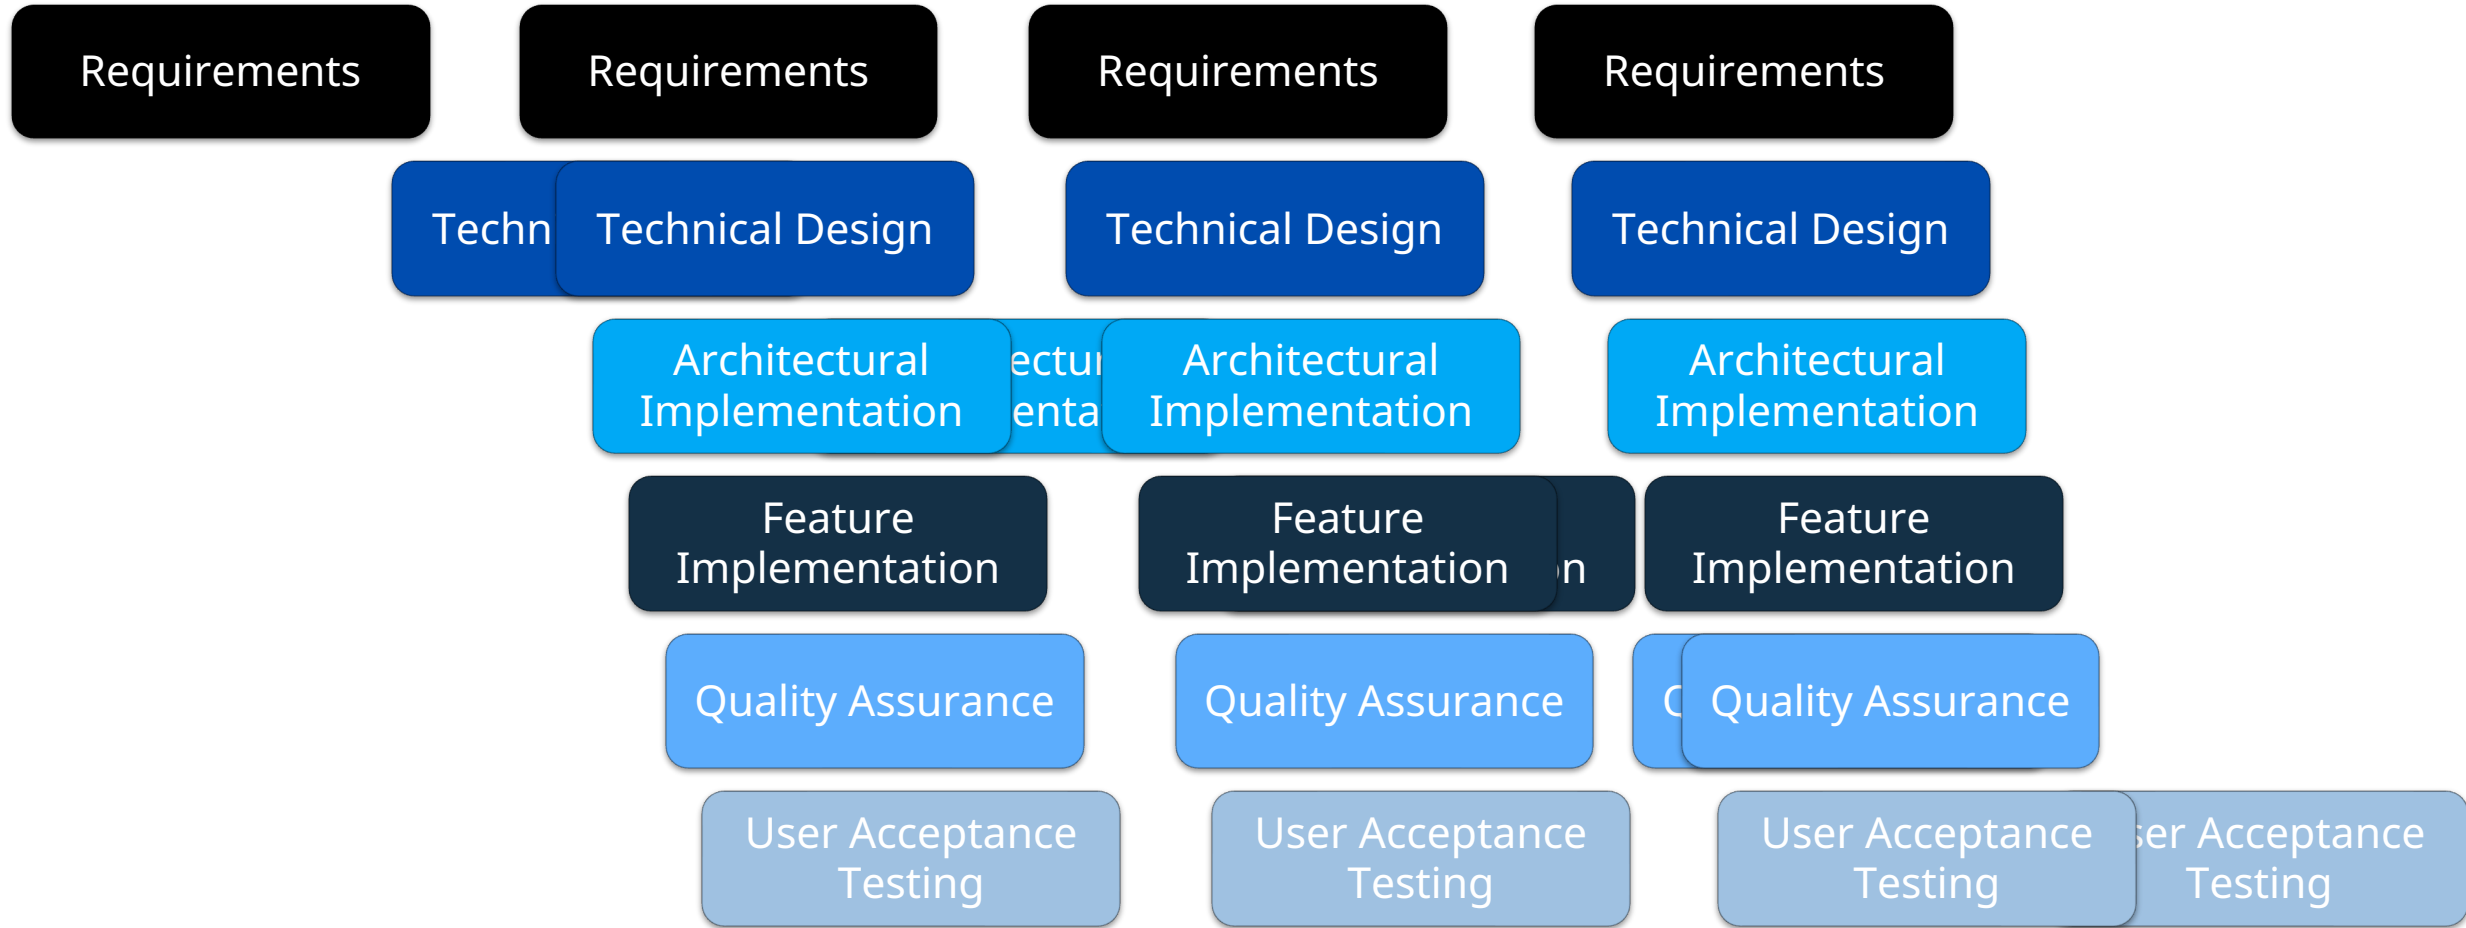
Requirements Requirements Requirements Requirements

Techn Technical Design Technical Design Technical Design

Architectural Implementation ectu enta Architectural Implementation Architectural Implementation

Feature Implementation Feature Implementation n Feature Implementation

Quality Assurance Quality Assurance C Quality Assurance

User Acceptance Testing User Acceptance Testing User Acceptance Testing ser Acceptance Testing